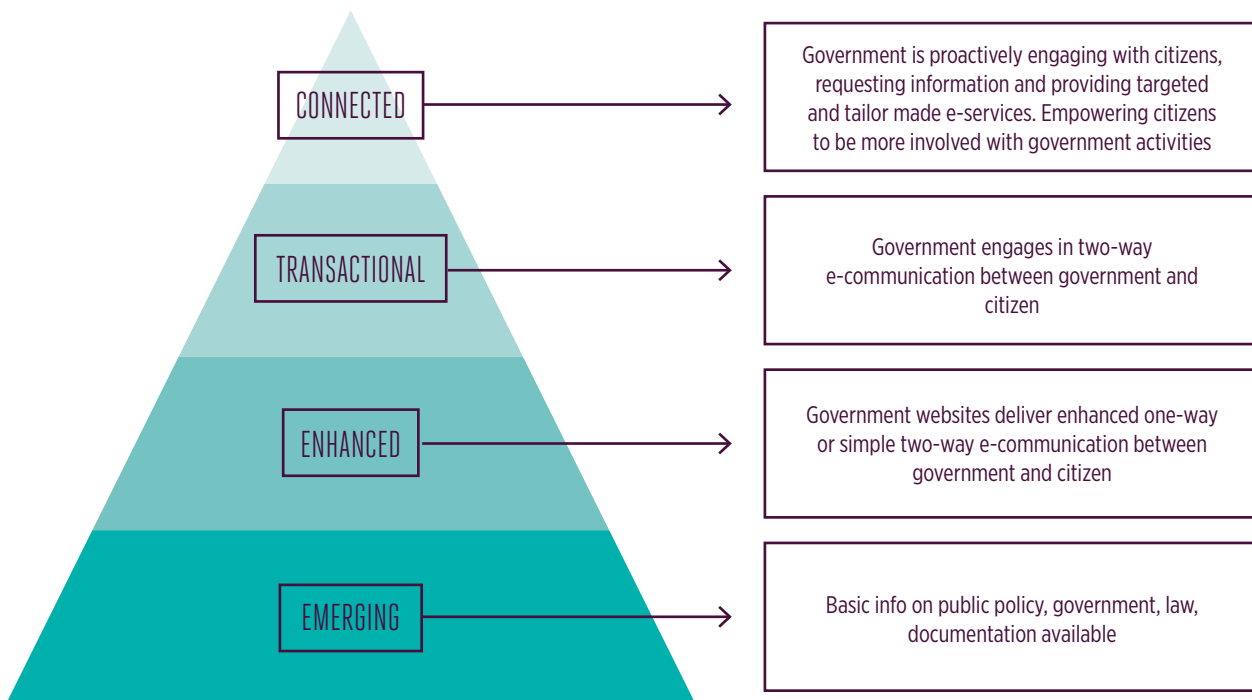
CONNECTED

Government is proactively engaging with citizens, requesting information and providing targeted and tailor made e-services. Empowering citizens to be more involved with government activities

TRANSACTIONAL

Government engages in two-way e-communication between government and citizen

ENHANCED

Government websites deliver enhanced one-way or simple two-way e-communication between government and citizen

EMERGING

Basic info on public policy, government, law, documentation available